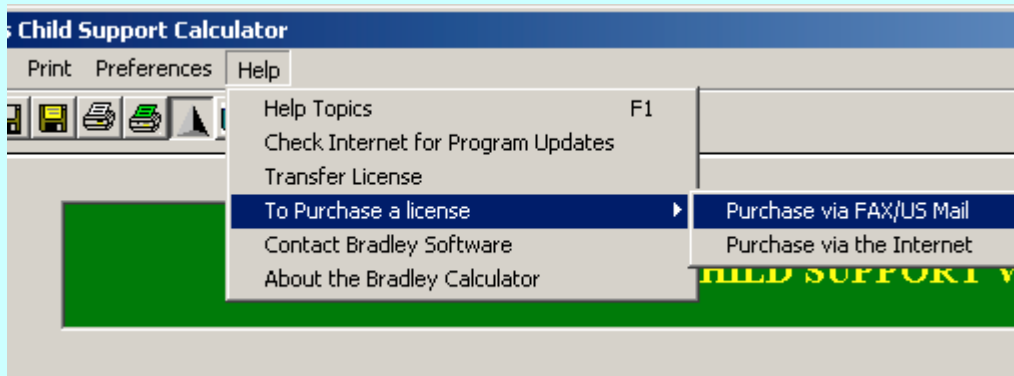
s Child Support Calculator

Print Preferences Help

Help Topics F1
Check Internet for Program Updates
Transfer License
To Purchase a license
Contact Bradley Software
About the Bradley Calculator

Purchase via FAX/US Mail
Purchase via the Internet

HILD SUPPORT W